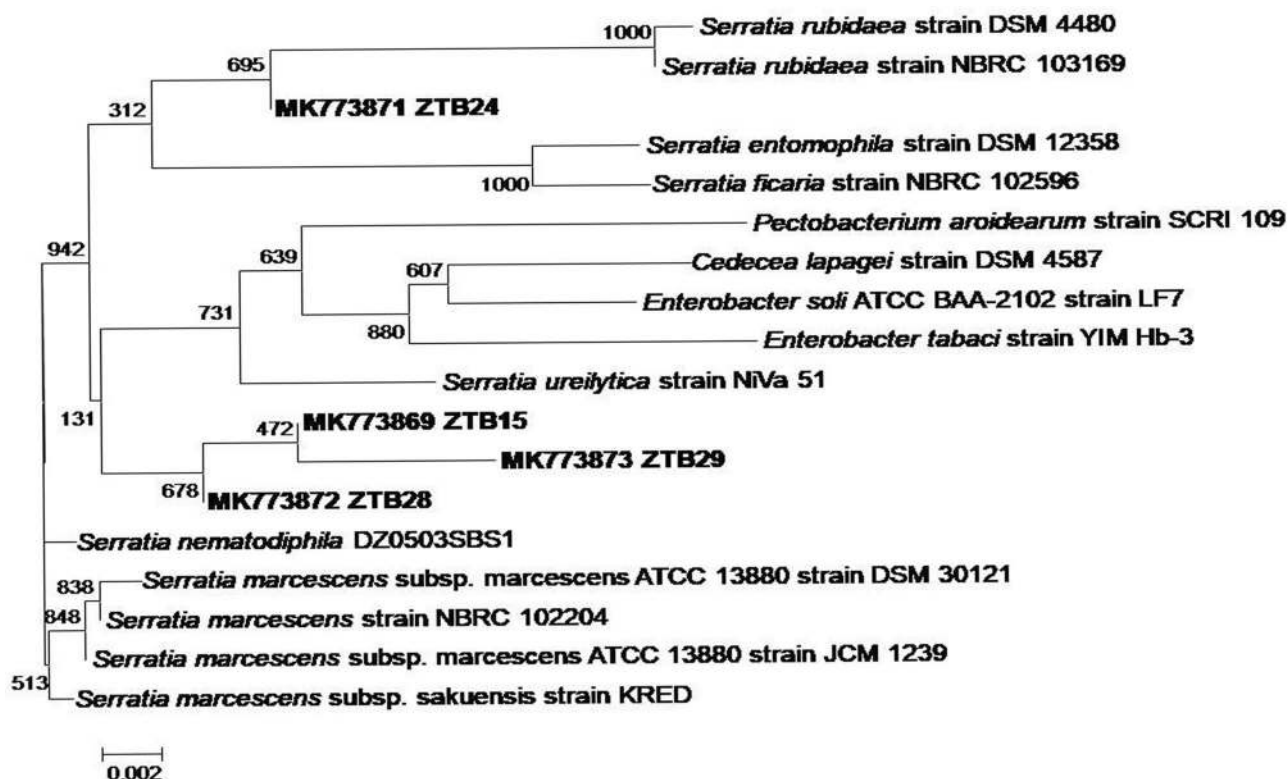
1000 Serratia rubidaea strain DSM 4480
695
Serratia rubidaea strain NBRC 103169
312
MK773871 ZTB24
Serratia entomophila strain DSM 12358
1000 Serratia ficaria strain NBRC 102596
942
Pectobacterium aroidearum strain SCRI 109
639
607 Cedecea lapagei strain DSM 4587
Enterobacter soli ATCC BAA-2102 strain LF7
731
880 Enterobacter tabaci strain YIM Hb-3
Serratia ureilytica strain NiVa 51
131
472 MK773869 ZTB15
MK773873 ZTB29
678 MK773872 ZTB28
Serratia nematodiphila DZ0503SBS1
838 Serratia marcescens subsp. marcescens ATCC 13880 strain DSM 30121
848 Serratia marcescens strain NBRC 102204
Serratia marcescens subsp. marcescens ATCC 13880 strain JCM 1239
513 Serratia marcescens subsp. sakuensis strain KRED
0.002